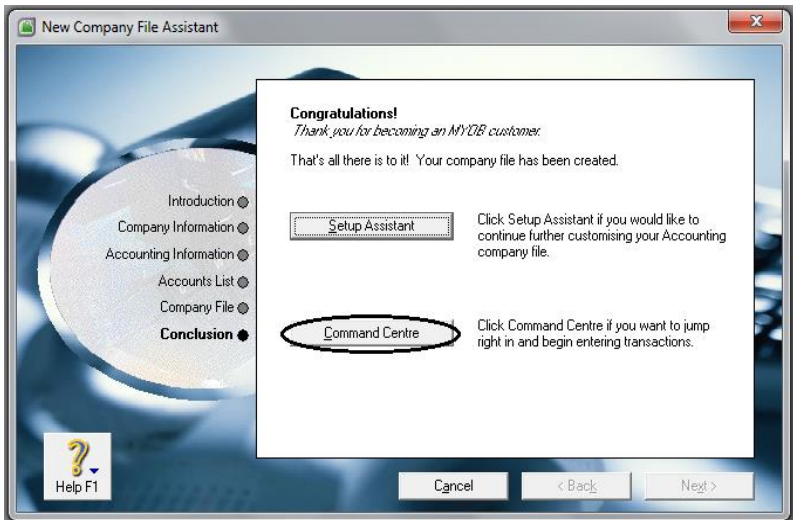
New Company File Assistant

Introduction
Company Information
Accounting Information
Accounts List
Company File
Conclusion

Congratulations!
Thank you for becoming an MYOB customer.

That's all there is to it! Your company file has been created.

Setup Assistant

Click Setup Assistant if you would like to continue further customising your Accounting company file.

Command Centre

Click Command Centre if you want to jump right in and begin entering transactions.

Help F1

Cancel

< Back

Next >